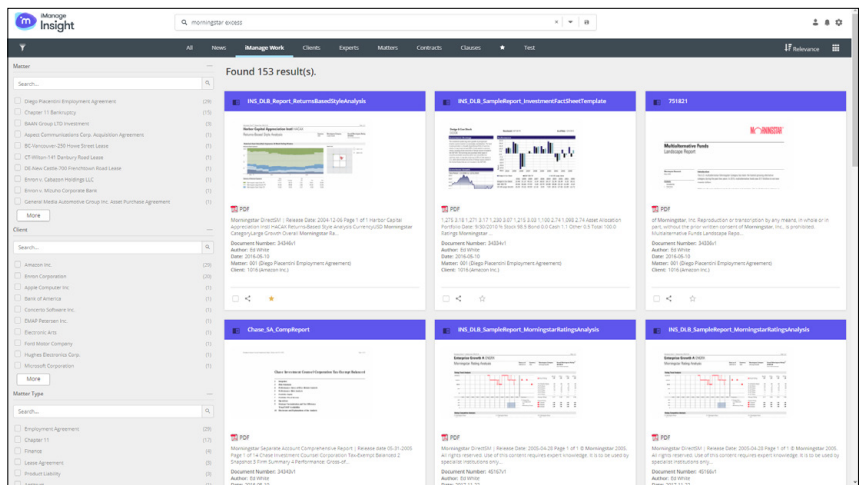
iManage Insight

morningstar excess

All News iManage Work Clients Experts Matters Contracts Clauses ★ Test

Relevance

Matter

Search...

Diego Piacentini Employment Agreement (29)
Chapter 11 Bankruptcy (17)
Bladd Group LTD Investment (3)
Aspect Communications Corp. Acquisition Agreement (1)
BC-Vancouver-250 Howe Street Lease (1)
CT-Wilton-141 Danbury Road Lease (1)
DE-New Castle-700 Frenchtown Road Lease (1)
Elmon v. Cebalon Holdings LLC (1)
Elmon v. Mitsuho Corporate Bank (1)
General Media Automotive Group Inc. Asset Purchase Agreement (1)

More

Client

Search...

Amazon Inc. (29)
Elmon Corporation (29)
Apple Computer Inc. (1)
Bank of America (1)
Concerto Software Inc. (1)
EMAP Petersen Inc. (1)
Electronic Arts (1)
Ford Motor Company (1)
Hughes Electronics Corp. (1)
Microsoft Corporation (1)

More

Matter Type

Search...

Employment Agreement (29)
Chapter 11 (17)
Finance (4)
Lease Agreement (3)
Product Liability (3)

Found 153 result(s).

INS_DLB_Report_ReturnsBasedStyleAnalysis

PDF
Morningstar DirectSM | Release Date: 2004-12-06 Page 1 of 1 Harbor Capital Appreciation Inst HACAX Returns-Based Style Analysis CurrencyUSD Morningstar Category Large Growth Overall Morningstar Ra...
Document Number: 34346v1
Author: Ed White
Date: 2016-06-10
Matter: 001 (Diego Piacentini Employment Agreement)
Client: 1016 (Amazon Inc.)

INS_DLB_SampleReport_InvestmentFactSheetTemplate

PDF
1,275.6 18.1,271.3 17.1,230.0 07.1,215.0 03.1,100.2 74.1,068.2 74 Asset Allocation Portfolio Date: 9/30/2010 % Stock 98.9 Bond 0.0 Cash 1.1 Other 0.0 Total 100.0 Ratings Morningstar...
Document Number: 34334v1
Author: Ed White
Date: 2016-06-10
Matter: 001 (Diego Piacentini Employment Agreement)
Client: 1016 (Amazon Inc.)

751821

Multialternative Funds Landscape Report

PDF
of Morningstar, Inc. Reproduction or transcription by any means, in whole or in part, without the prior written consent of Morningstar, Inc., is prohibited. Multialternative Funds Landscape Repo...
Document Number: 34336v1
Author: Ed White
Date: 2016-06-10
Matter: 001 (Diego Piacentini Employment Agreement)
Client: 1016 (Amazon Inc.)

Chase_SA_CompReport

PDF
Morningstar Separate Account Comprehensive Report | Release Date 05-31-2005 Page 1 of 14 Chase Investment Counsel Corporation Tax-Exempt Balanced 2 Snapshot 3 Firm Summary 4 Performance: Gross-of...
Document Number: 34343v1
Author: Ed White

INS_DLB_SampleReport_MorningstarRatingsAnalysis

PDF
Morningstar DirectSM | Release Date: 2005-04-29 Page 1 of 1 © Morningstar 2005. All rights reserved. Use of this content requires expert knowledge. It is to be used by specialist institutions only...
Document Number: 40167v1
Author: Ed White

INS_DLB_SampleReport_MorningstarRatingsAnalysis

PDF
Morningstar DirectSM | Release Date: 2005-04-29 Page 1 of 1 © Morningstar 2005. All rights reserved. Use of this content requires expert knowledge. It is to be used by specialist institutions only...
Document Number: 40166v1
Author: Ed White